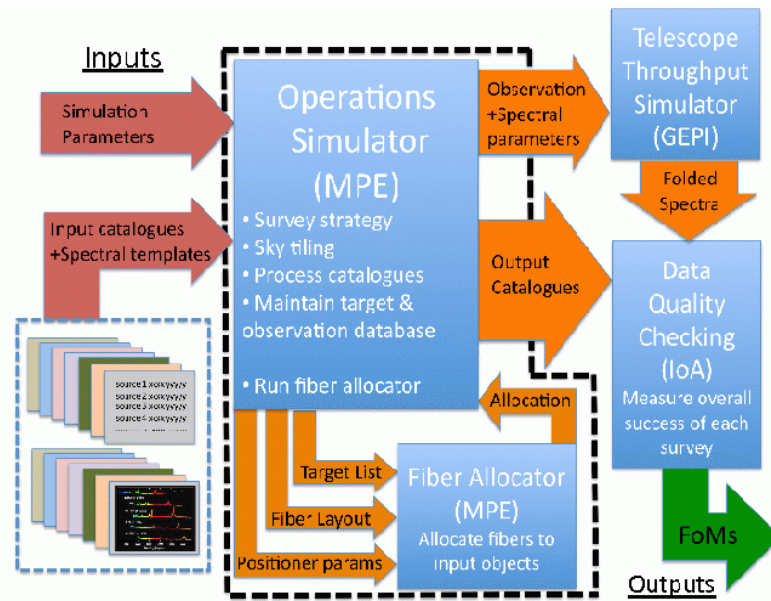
Inputs

Simulation Parameters

Input catalogues +Spectral templates

source 1 xxxx yyy
source 2 xxxx yyy
source 3 xxxx yyy
source 4 xxxx yyy

Operations Simulator (MPE)

• Survey strategy
• Sky tiling
• Process catalogues
• Maintain target & observation database

• Run fiber allocator

Observation +Spectral parameters

Telescope Throughput Simulator (GEPI)

Folded Spectra

Output Catalogues

Data Quality Checking (IoA)

Measure overall success of each survey

Allocation

Target List

Fiber Layout

Positioner params

Fiber Allocator (MPE)

Allocate fibers to input objects

FoMs

Outputs